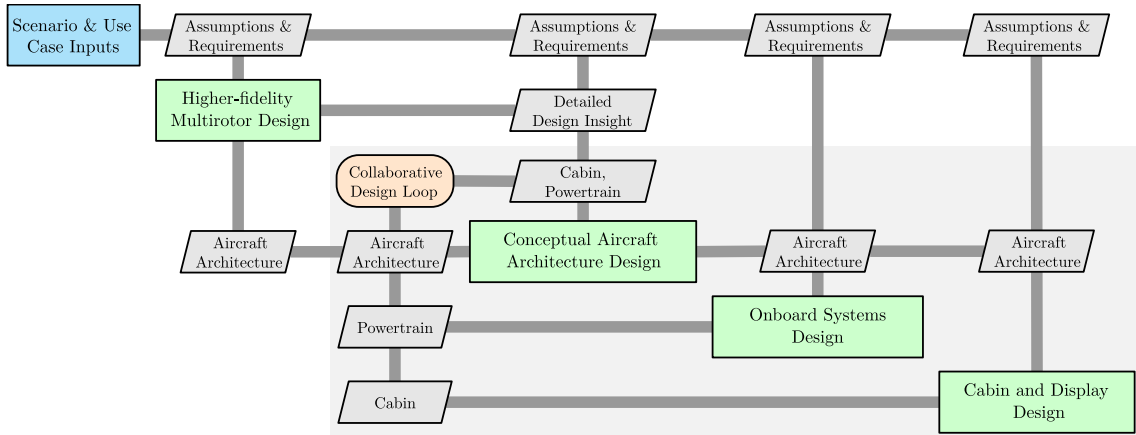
Scenario & Use Case Inputs

Assumptions & Requirements

Assumptions & Requirements

Assumptions & Requirements

Assumptions & Requirements

Higher-fidelity Multirotor Design

Detailed Design Insight

Collaborative Design Loop

Cabin, Powertrain

Aircraft Architecture

Aircraft Architecture

Conceptual Aircraft Architecture Design

Aircraft Architecture

Aircraft Architecture

Powertrain

Onboard Systems Design

Cabin

Cabin and Display Design